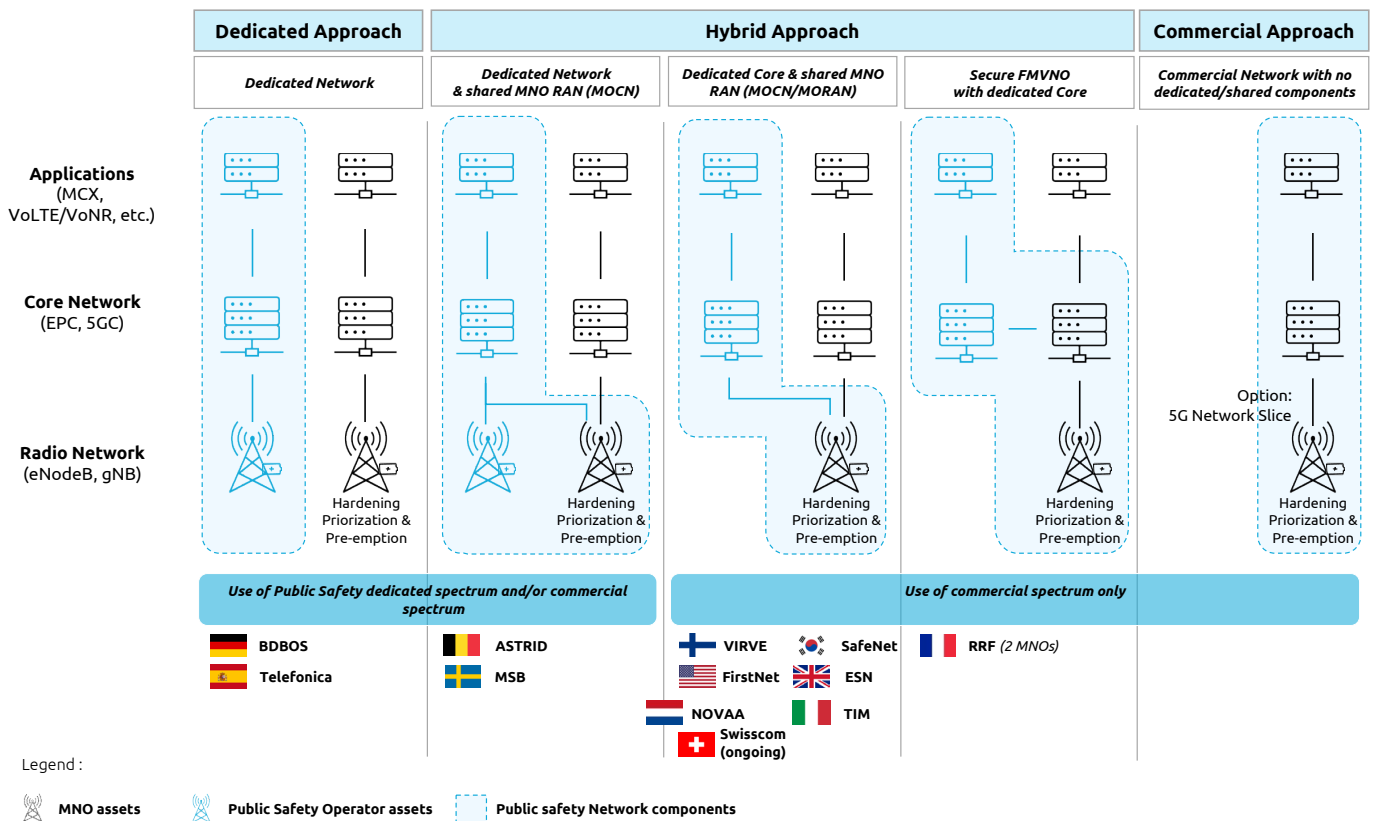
Dedicated Approach

Hybrid Approach

Commercial Approach

Dedicated Network

Dedicated Network & shared MNO RAN (MOCN)

Dedicated Core & shared MNO RAN (MOCN/MORAN)

Secure FMVNO with dedicated Core

Commercial Network with no dedicated/shared components

Applications (MCX, VoLTE/VoNR, etc.)

Core Network (EPC, 5GC)

Radio Network (eNodeB, gNB)

Hardening Priorization & Pre-emption

Hardening Priorization & Pre-emption

Hardening Priorization & Pre-emption

Hardening Priorization & Pre-emption

Option: 5G Network Slice

Hardening Priorization & Pre-emption

Use of Public Safety dedicated spectrum and/or commercial spectrum

Use of commercial spectrum only

BDBOS
Telefonica

ASTRID
MSB

VIRVE
FirstNet
NOVAA
Swisscom (ongoing)

SafeNet
ESN
TIM

RRF (2 MNOs)

Legend :

MNO assets
Public Safety Operator assets
Public safety Network components